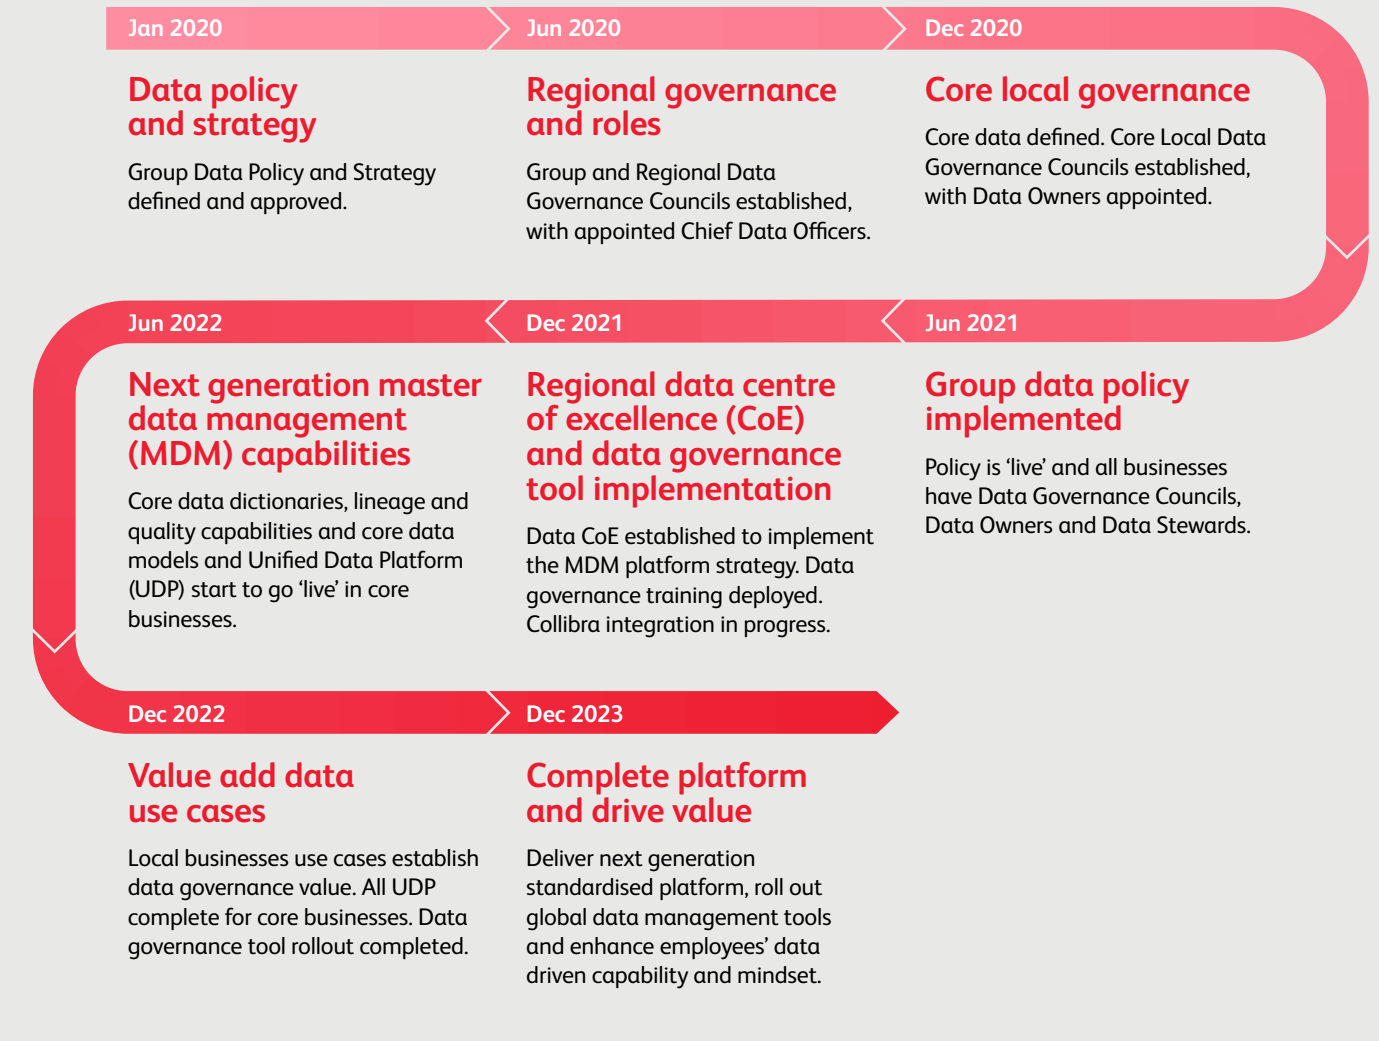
Jan 2020

Data policy and strategy

Group Data Policy and Strategy defined and approved.

Jun 2020

Regional governance and roles

Group and Regional Data Governance Councils established, with appointed Chief Data Officers.

Dec 2020

Core local governance

Core data defined. Core Local Data Governance Councils established, with Data Owners appointed.

Jun 2021

Group data policy implemented

Policy is 'live' and all businesses have Data Governance Councils, Data Owners and Data Stewards.

Dec 2021

Regional data centre of excellence (CoE) and data governance tool implementation

Data CoE established to implement the MDM platform strategy. Data governance training deployed. Collibra integration in progress.

Jun 2022

Next generation master data management (MDM) capabilities

Core data dictionaries, lineage and quality capabilities and core data models and Unified Data Platform (UDP) start to go 'live' in core businesses.

Dec 2022

Value add data use cases

Local businesses use cases establish data governance value. All UDP complete for core businesses. Data governance tool rollout completed.

Dec 2023

Complete platform and drive value

Deliver next generation standardised platform, roll out global data management tools and enhance employees' data driven capability and mindset.